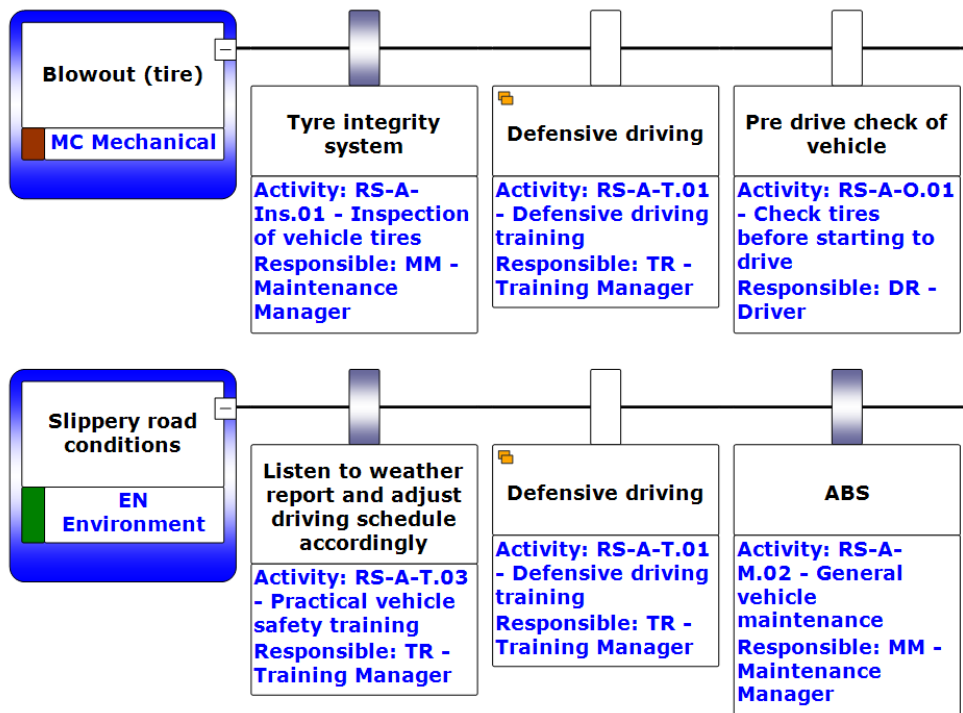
Blowout (tire)

MC Mechanical

Tyre integrity system

Activity: RS-A-Ins.01 - Inspection of vehicle tires

Responsible: MM - Maintenance Manager

Defensive driving

Activity: RS-A-T.01 - Defensive driving training

Responsible: TR - Training Manager

Pre drive check of vehicle

Activity: RS-A-O.01 - Check tires before starting to drive

Responsible: DR - Driver

Slippery road conditions

EN Environment

Listen to weather report and adjust driving schedule accordingly

Activity: RS-A-T.03 - Practical vehicle safety training

Responsible: TR - Training Manager

Defensive driving

Activity: RS-A-T.01 - Defensive driving training

Responsible: TR - Training Manager

ABS

Activity: RS-A-M.02 - General vehicle maintenance

Responsible: MM - Maintenance Manager